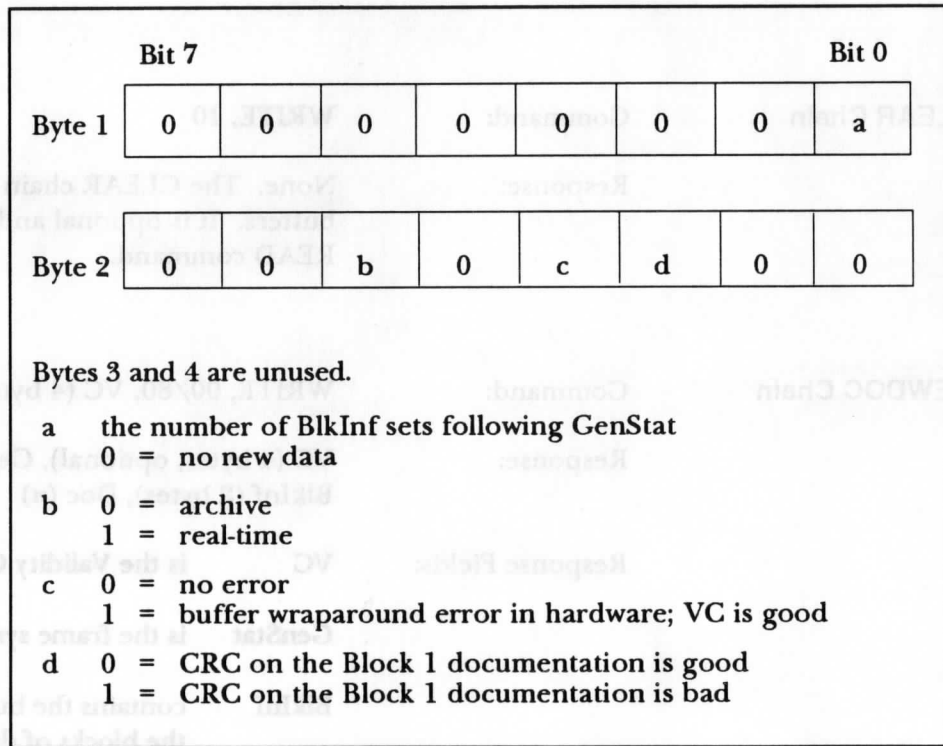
Bit 7 Bit 0

| Byte 1 | 0 | 0 | 0 | 0 | 0 | 0 | 0 | a |
|---|---|---|---|---|---|---|---|---|
| Byte 2 | 0 | 0 | b | 0 | c | d | 0 | 0 |

Bytes 3 and 4 are unused.

a the number of BlkInf sets following GenStat
0 = no new data

b 0 = archive
1 = real-time

c 0 = no error
1 = buffer wraparound error in hardware; VC is good

d 0 = CRC on the Block 1 documentation is good
1 = CRC on the Block 1 documentation is bad